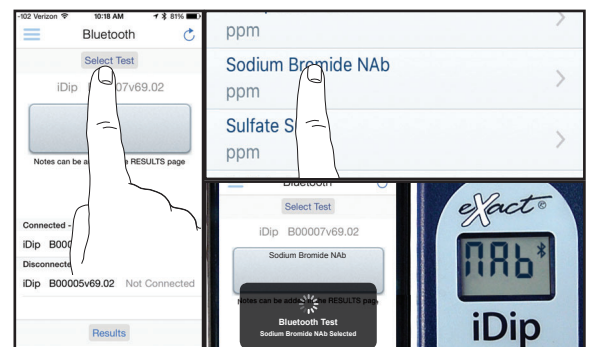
-102 Verizon 10:18 AM 81%
Bluetooth
Select Test
iDip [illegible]007v69.02
Notes can be a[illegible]e RESULTS page
Connected - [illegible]
iDip B000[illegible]
Disconnecte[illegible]
iDip B00005v69.02 Not Connected
Results

ppm
Sodium Bromide NAb
ppm
Sulfate S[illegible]
ppm

Bluetooth
Select Test
iDip B00007v69.02
Sodium Bromide NAb
Notes can be add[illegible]e RESULTS page
Bluetooth Test
Sodium Bromide NAb Selected

eXact®
NAb
iDip